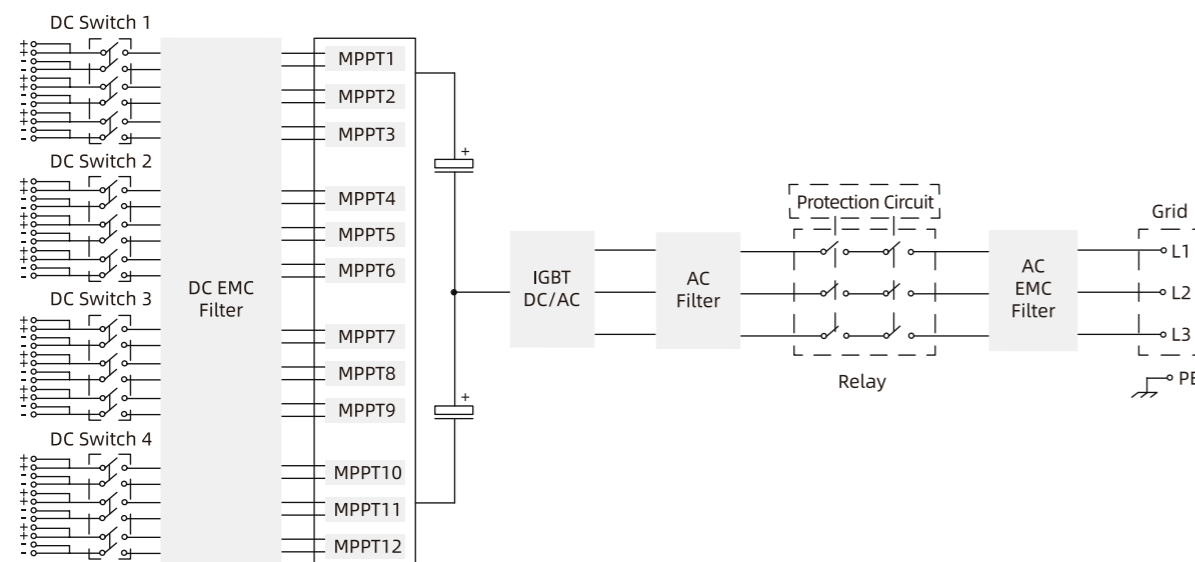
DC Switch 1

DC Switch 2

DC Switch 3

DC Switch 4

DC EMC Filter

MPPT1
MPPT2
MPPT3
MPPT4
MPPT5
MPPT6
MPPT7
MPPT8
MPPT9
MPPT10
MPPT11
MPPT12

IGBT DC/AC

AC Filter

Protection Circuit

Relay

AC EMC Filter

Grid
L1
L2
L3
PE